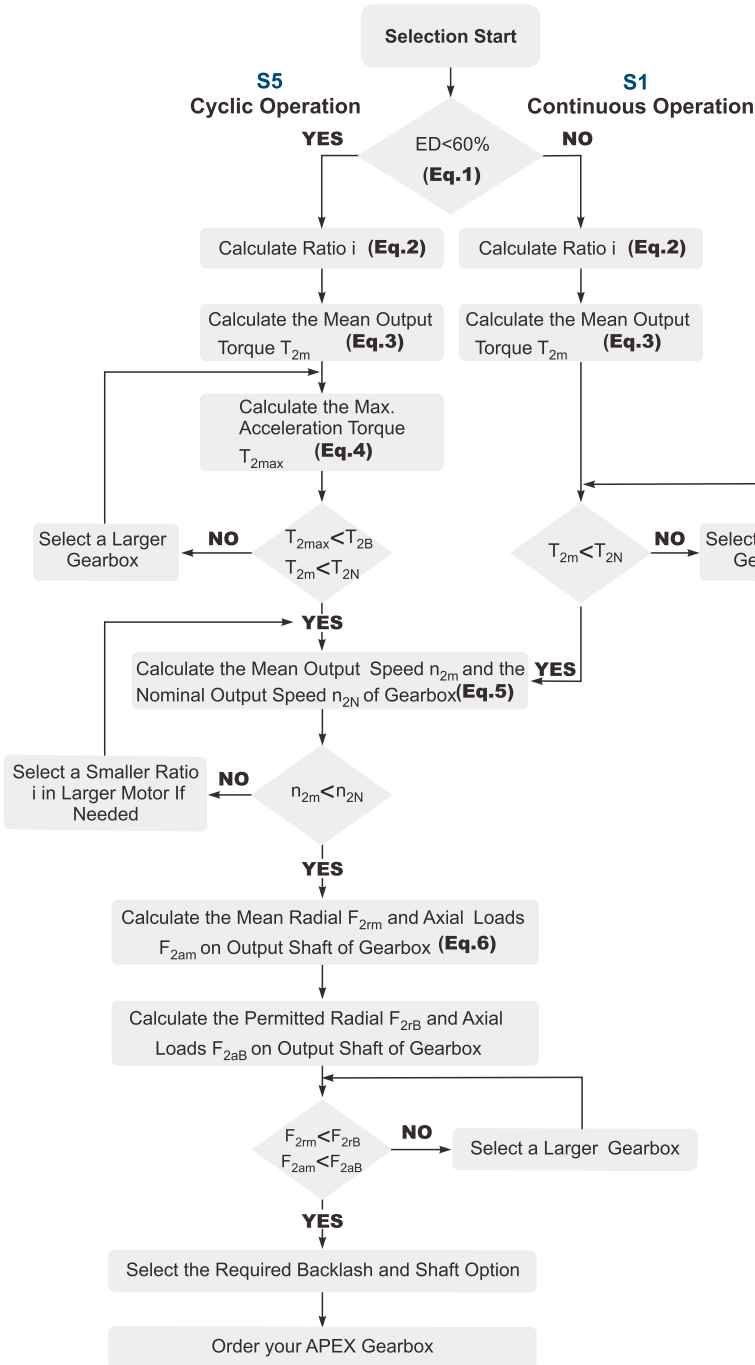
Selection Start

S5
Cyclic Operation

S1
Continuous Operation

YES

NO

ED<60%
(Eq.1)

Calculate Ratio i (Eq.2)

Calculate Ratio i (Eq.2)

Calculate the Mean Output Torque $T_{2m}$ (Eq.3)

Calculate the Mean Output Torque $T_{2m}$ (Eq.3)

Calculate the Max. Acceleration Torque $T_{2max}$ (Eq.4)

Select a Larger Gearbox

NO

$T_{2max}<T_{2B}$
$T_{2m}<T_{2N}$

$T_{2m}<T_{2N}$

NO

Select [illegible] Ge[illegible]

YES

Calculate the Mean Output Speed $n_{2m}$ and the Nominal Output Speed $n_{2N}$ of Gearbox (Eq.5)

YES

Select a Smaller Ratio i in Larger Motor If Needed

NO

$n_{2m}<n_{2N}$

YES

Calculate the Mean Radial $F_{2rm}$ and Axial Loads $F_{2am}$ on Output Shaft of Gearbox (Eq.6)

Calculate the Permitted Radial $F_{2rB}$ and Axial Loads $F_{2aB}$ on Output Shaft of Gearbox

$F_{2rm}<F_{2rB}$
$F_{2am}<F_{2aB}$

NO

Select a Larger Gearbox

YES

Select the Required Backlash and Shaft Option

Order your APEX Gearbox